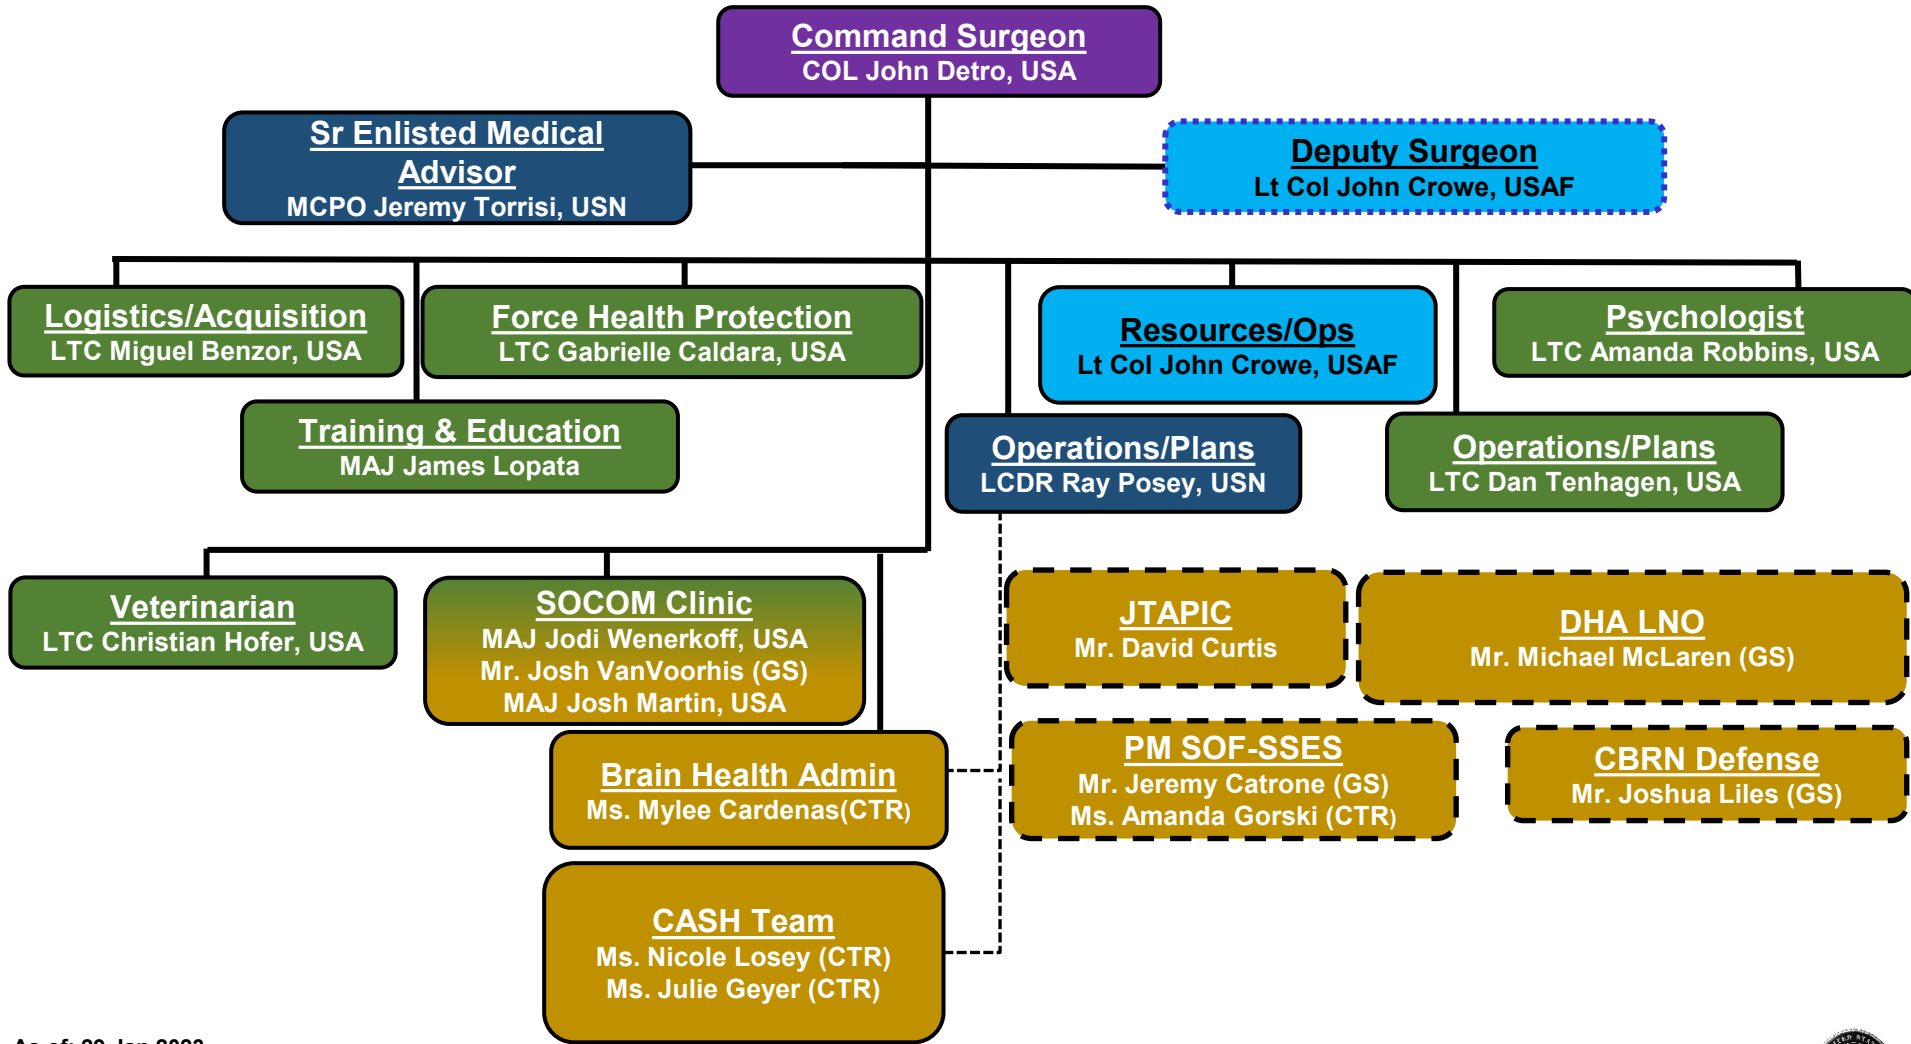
Command Surgeon
COL John Detro, USA

Sr Enlisted Medical Advisor
MCPO Jeremy Torrisi, USN

Deputy Surgeon
Lt Col John Crowe, USAF

Logistics/Acquisition
LTC Miguel Benzor, USA

Force Health Protection
LTC Gabrielle Caldara, USA

Resources/Ops
Lt Col John Crowe, USAF

Psychologist
LTC Amanda Robbins, USA

Training & Education
MAJ James Lopata

Operations/Plans
LCDR Ray Posey, USN

Operations/Plans
LTC Dan Tenhagen, USA

Veterinarian
LTC Christian Hofer, USA

SOCOM Clinic
MAJ Jodi Wenerkoff, USA
Mr. Josh VanVoorhis (GS)
MAJ Josh Martin, USA

JTAPIC
Mr. David Curtis

DHA LNO
Mr. Michael McLaren (GS)

Brain Health Admin
Ms. Mylee Cardenas(CTR)

PM SOF-SSES
Mr. Jeremy Catrone (GS)
Ms. Amanda Gorski (CTR)

CBRN Defense
Mr. Joshua Liles (GS)

CASH Team
Ms. Nicole Losey (CTR)
Ms. Julie Geyer (CTR)

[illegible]